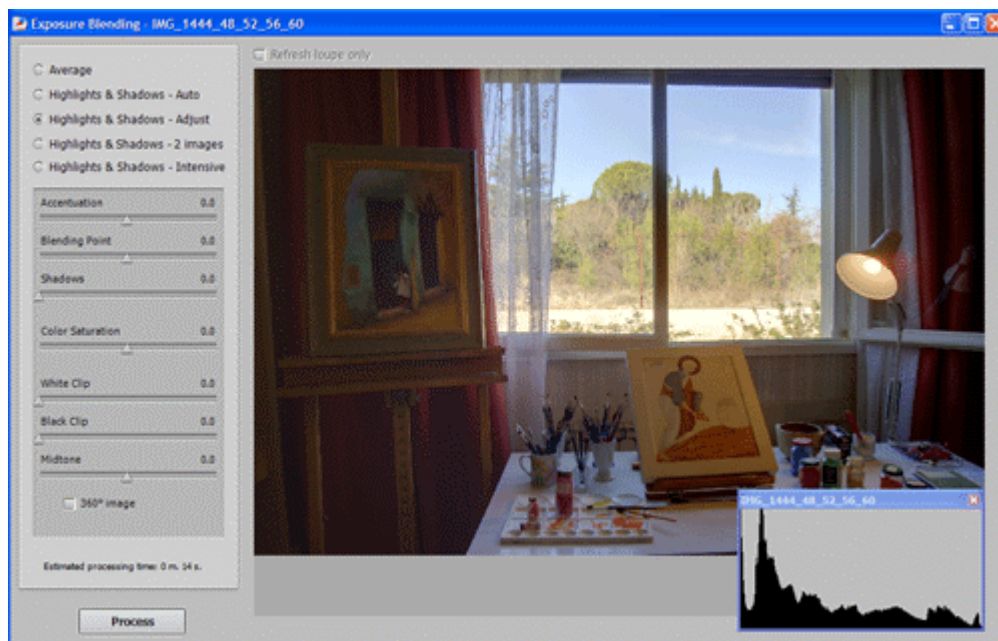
Exposure Blending - IMG_1444_48_52_56_60

Refresh loupe only

Average
Highlights & Shadows - Auto
Highlights & Shadows - Adjust
Highlights & Shadows - 2 images
Highlights & Shadows - Intensive

Accentuation 0.0
Blending Point 0.0
Shadows 0.0
Color Saturation 0.0
White Clip 0.0
Black Clip 0.0
Midtone 0.0

360° image

Estimated processing time: 0 m. 14 s.

Process

IMG_1444_48_52_56_60